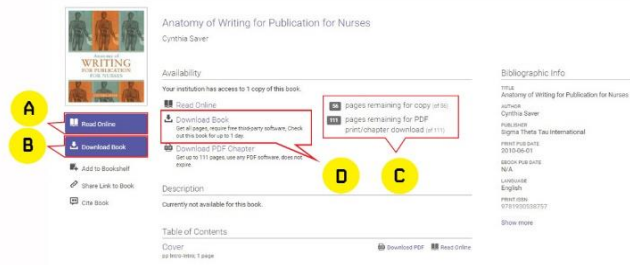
Anatomy of WRITING FOR PUBLICATION FOR NURSES

Anatomy of Writing for Publication for Nurses

Cynthia Saver

Availability

Your institution has access to 1 copy of this book.

Read Online

Download Book
Get all pages, require free third-party software, Check out this book for up to 1 day.

Download PDF Chapter
Get up to 111 pages, use any PDF software, does not expire.

58 pages remaining for copy (of 58)

111 pages remaining for PDF print/chapter download (of 111)

A

B

C

D

Read Online

Download Book

Add to Bookshelf

Share Link to Book

Cite Book

Description

Currently not available for this book.

Table of Contents

Cover
pp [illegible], 1 page

Download PDF

Read Online

Bibliographic Info

TITLE
Anatomy of Writing for Publication for Nurses

AUTHOR
Cynthia Saver

PUBLISHER
Sigma Theta Tau International

PRINT PUB DATE
2010-06-01

EBOOK PUB DATE
N/A

LANGUAGE
English

PRINT ISBN
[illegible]

Show more